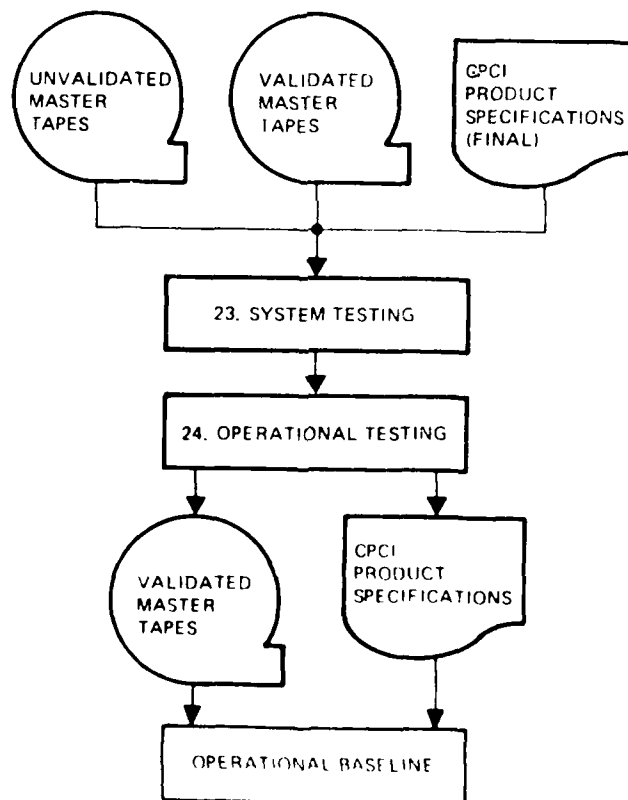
UNVALIDATED MASTER TAPES

VALIDATED MASTER TAPES

CPCI PRODUCT SPECIFICATIONS (FINAL)

23. SYSTEM TESTING

24. OPERATIONAL TESTING

VALIDATED MASTER TAPES

CPCI PRODUCT SPECIFICATIONS

OPERATIONAL BASELINE